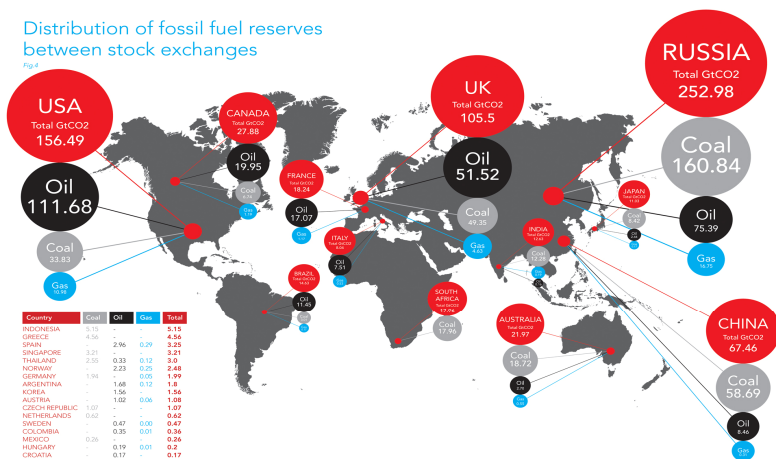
Distribution of fossil fuel reserves between stock exchanges

Fig 4

USA
Total GtCO2
156.49

Oil
111.68

Coal
33.83

Gas
10.98

CANADA
Total GtCO2
27.88

Oil
19.95

Coal
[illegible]

Gas
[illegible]

FRANCE
Total GtCO2
18.24

Oil
17.07

Gas
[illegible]

ITALY
Total GtCO2
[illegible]

Oil
7.51

UK
Total GtCO2
105.5

Oil
51.52

Coal
49.35

Gas
4.63

RUSSIA
Total GtCO2
252.98

Coal
160.84

Oil
75.39

Gas
16.75

JAPAN
Total GtCO2
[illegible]

Coal
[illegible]

INDIA
Total GtCO2
12.63

Coal
12.38

BRAZIL
Total GtCO2
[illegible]

Oil
11.45

SOUTH AFRICA
Total GtCO2
17.96

Coal
17.96

AUSTRALIA
Total GtCO2
21.97

Coal
18.72

Oil
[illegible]

Gas
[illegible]

CHINA
Total GtCO2
67.46

Coal
58.69

Oil
8.46

Gas
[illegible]

| Country | Coal | Oil | Gas | Total |
|---|---|---|---|---|
| INDONESIA | 5.15 | - | - | 5.15 |
| GREECE | 4.56 | - | - | 4.56 |
| SPAIN | - | 2.96 | 0.29 | 3.25 |
| SINGAPORE | 3.21 | - | - | 3.21 |
| THAILAND | 2.55 | 0.33 | 0.12 | 3.0 |
| NORWAY | - | 2.23 | 0.25 | 2.48 |
| GERMANY | 1.94 | - | 0.05 | 1.99 |
| ARGENTINA | - | 1.68 | 0.12 | 1.8 |
| KOREA | - | 1.56 | - | 1.56 |
| AUSTRIA | - | 1.02 | 0.06 | 1.08 |
| CZECH REPUBLIC | 1.07 | - | - | 1.07 |
| NETHERLANDS | 0.62 | - | - | 0.62 |
| SWEDEN | - | 0.47 | 0.00 | 0.47 |
| COLOMBIA | - | 0.35 | 0.01 | 0.36 |
| MEXICO | 0.26 | - | - | 0.26 |
| HUNGARY | - | 0.19 | 0.01 | 0.2 |
| CROATIA | - | 0.17 | - | 0.17 |